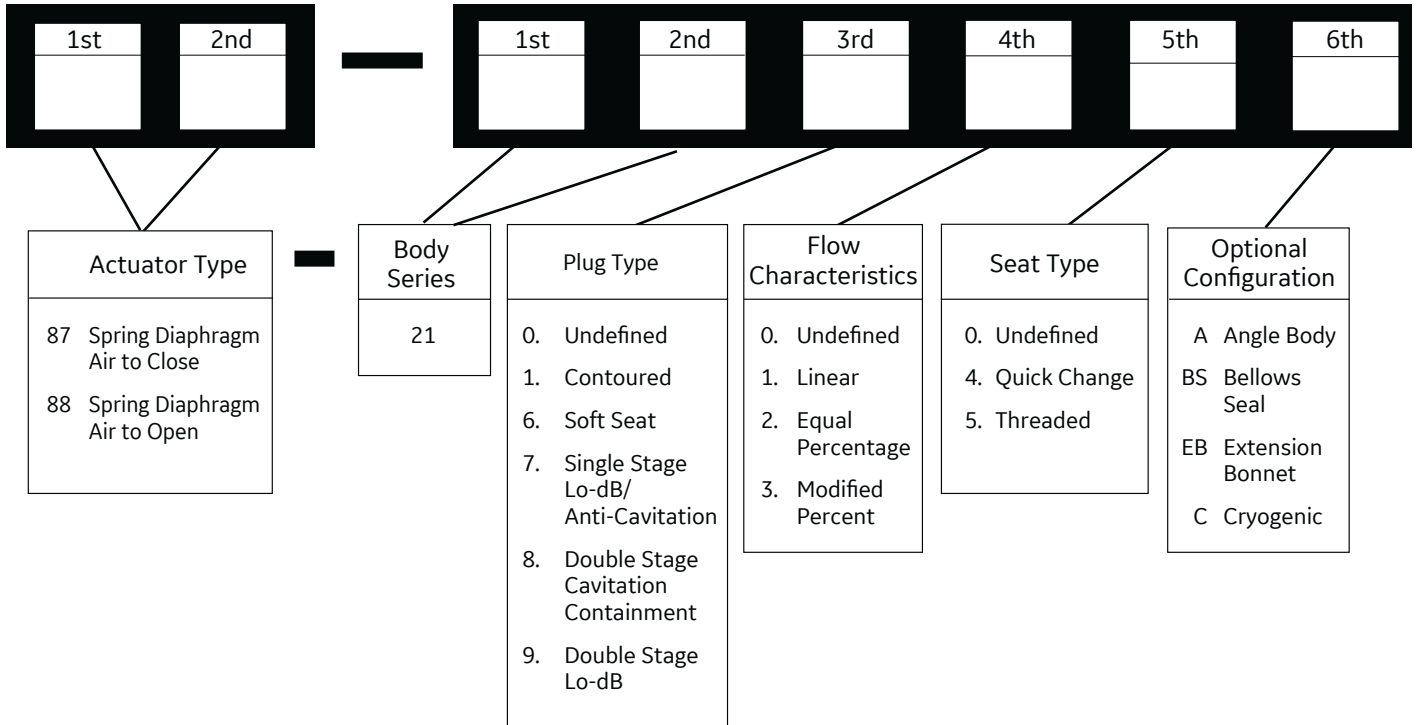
1st 2nd – 1st 2nd 3rd 4th 5th 6th

Actuator Type
87 Spring Diaphragm Air to Close
88 Spring Diaphragm Air to Open

–

Body Series
21

Plug Type
0. Undefined
1. Contoured
6. Soft Seat
7. Single Stage Lo-dB/ Anti-Cavitation
8. Double Stage Cavitation Containment
9. Double Stage Lo-dB

Flow Characteristics
0. Undefined
1. Linear
2. Equal Percentage
3. Modified Percent

Seat Type
0. Undefined
4. Quick Change
5. Threaded

Optional Configuration
A Angle Body
BS Bellows Seal
EB Extension Bonnet
C Cryogenic